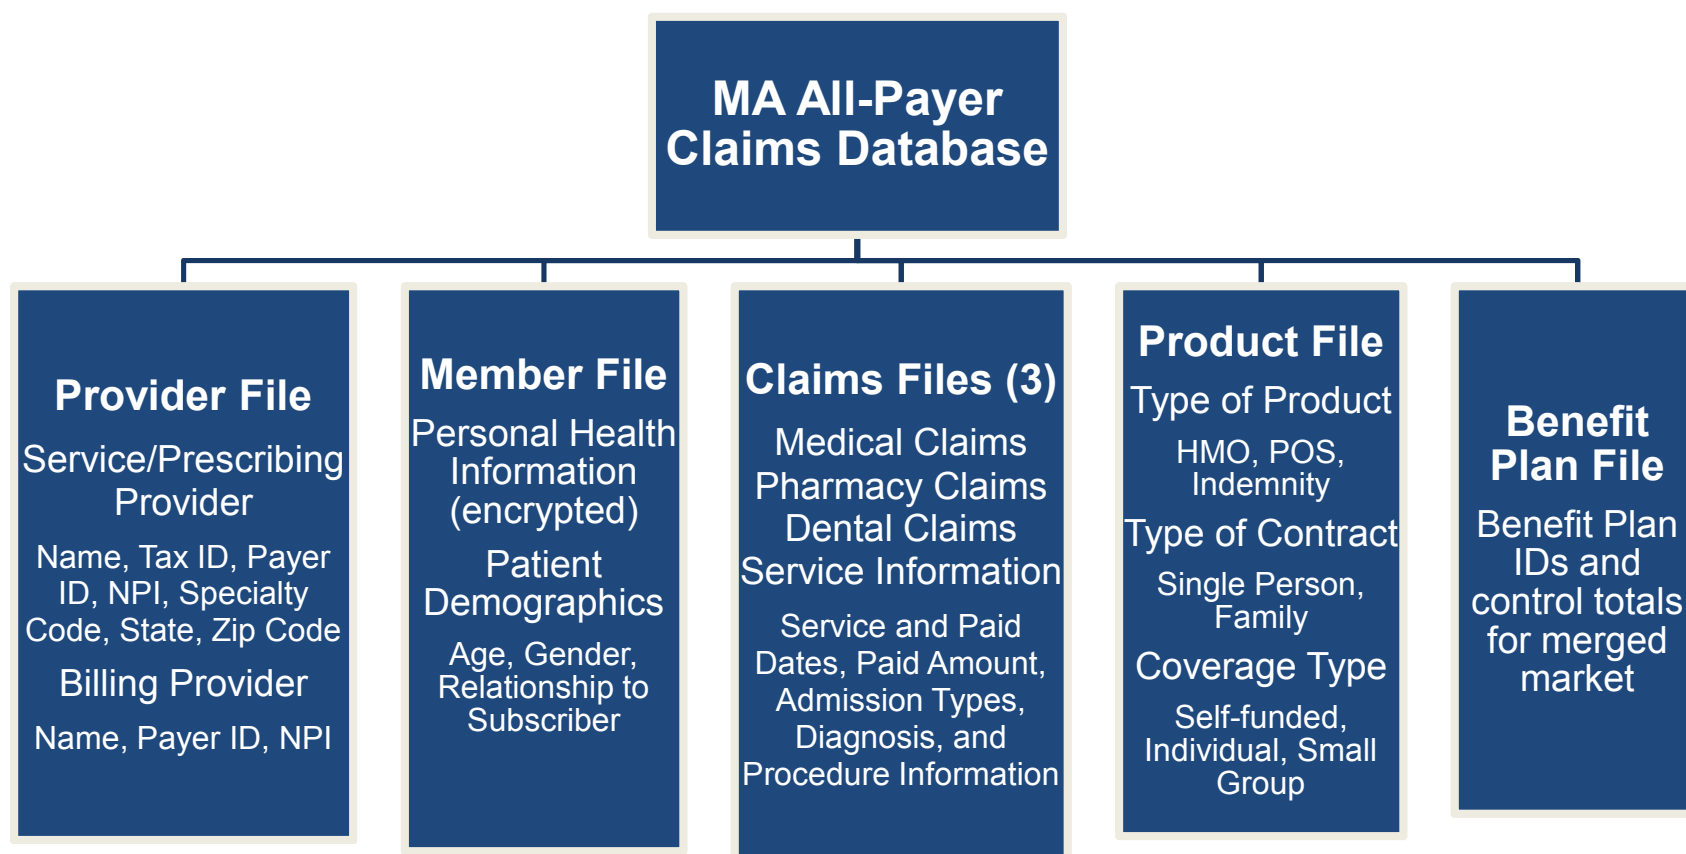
MA All-Payer Claims Database

Provider File

Service/Prescribing Provider

Name, Tax ID, Payer ID, NPI, Specialty Code, State, Zip Code

Billing Provider

Name, Payer ID, NPI

Member File

Personal Health Information (encrypted)

Patient Demographics

Age, Gender, Relationship to Subscriber

Claims Files (3)

Medical Claims
Pharmacy Claims
Dental Claims
Service Information

Service and Paid Dates, Paid Amount, Admission Types, Diagnosis, and Procedure Information

Product File

Type of Product

HMO, POS, Indemnity

Type of Contract

Single Person, Family

Coverage Type

Self-funded, Individual, Small Group

Benefit Plan File

Benefit Plan IDs and control totals for merged market